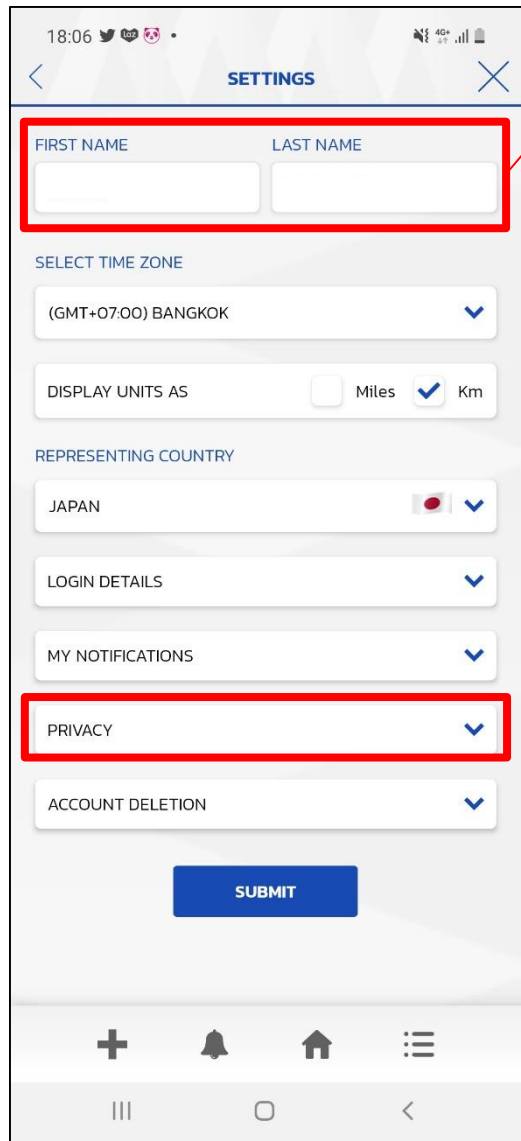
18:06

SETTINGS

FIRST NAME
LAST NAME

SELECT TIME ZONE

(GMT+07:00) BANGKOK

DISPLAY UNITS AS
Miles
Km

REPRESENTING COUNTRY

JAPAN

LOGIN DETAILS

MY NOTIFICATIONS

PRIVACY

ACCOUNT DELETION

SUBMIT